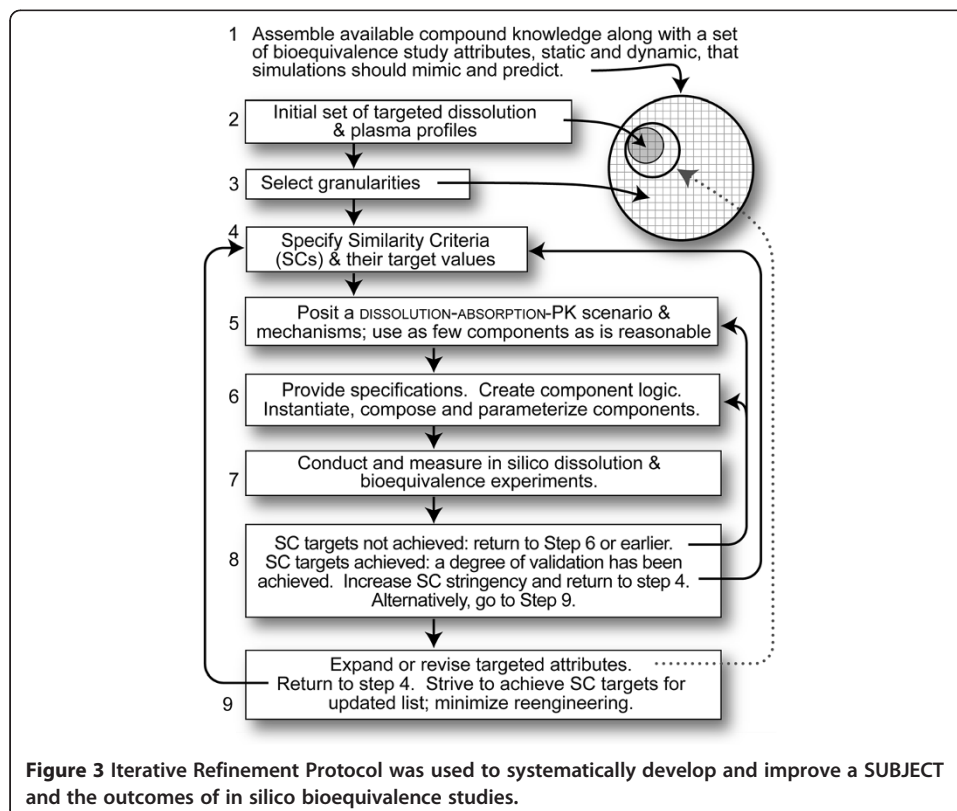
1 Assemble available compound knowledge along with a set of bioequivalence study attributes, static and dynamic, that simulations should mimic and predict.

2 Initial set of targeted dissolution & plasma profiles

3 Select granularities

4 Specify Similarity Criteria (SCs) & their target values

5 Posit a DISSOLUTION-ABSORPTION-PK scenario & mechanisms; use as few components as is reasonable

6 Provide specifications. Create component logic. Instantiate, compose and parameterize components.

7 Conduct and measure in silico dissolution & bioequivalence experiments.

8 SC targets not achieved: return to Step 6 or earlier. SC targets achieved: a degree of validation has been achieved. Increase SC stringency and return to step 4. Alternatively, go to Step 9.

9 Expand or revise targeted attributes. Return to step 4. Strive to achieve SC targets for updated list; minimize reengineering.

**Figure 3** Iterative Refinement Protocol was used to systematically develop and improve a SUBJECT and the outcomes of in silico bioequivalence studies.